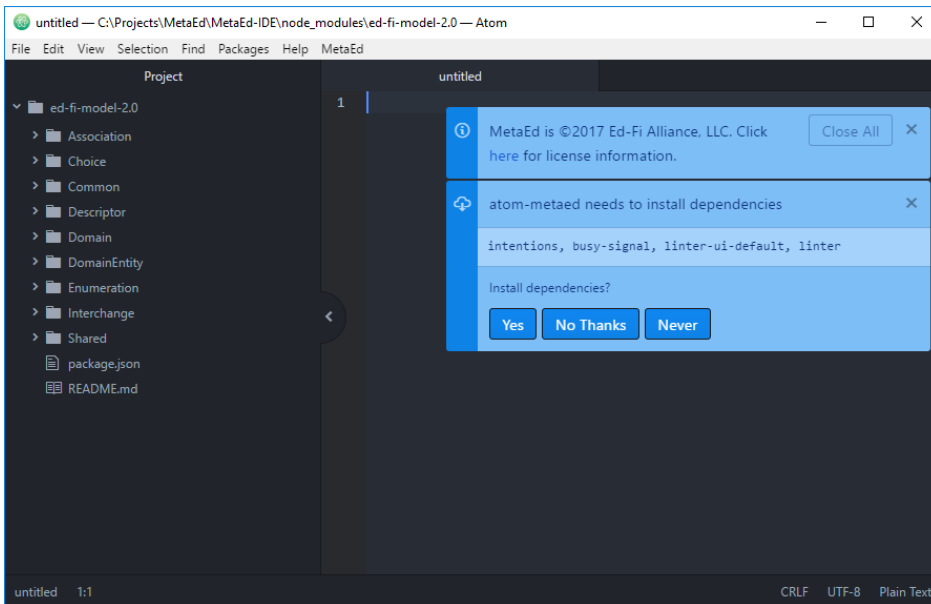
untitled — C:\Projects\MetaEd\MetaEd-IDE\node_modules\ed-fi-model-2.0 — Atom

File Edit View Selection Find Packages Help MetaEd

Project

ed-fi-model-2.0
Association
Choice
Common
Descriptor
Domain
DomainEntity
Enumeration
Interchange
Shared
package.json
README.md

untitled

1

MetaEd is ©2017 Ed-Fi Alliance, LLC. Click here for license information.

Close All

atom-metaed needs to install dependencies

intentions, busy-signal, linter-ui-default, linter

Install dependencies?

Yes No Thanks Never

untitled 1:1

CRLF UTF-8 Plain Text